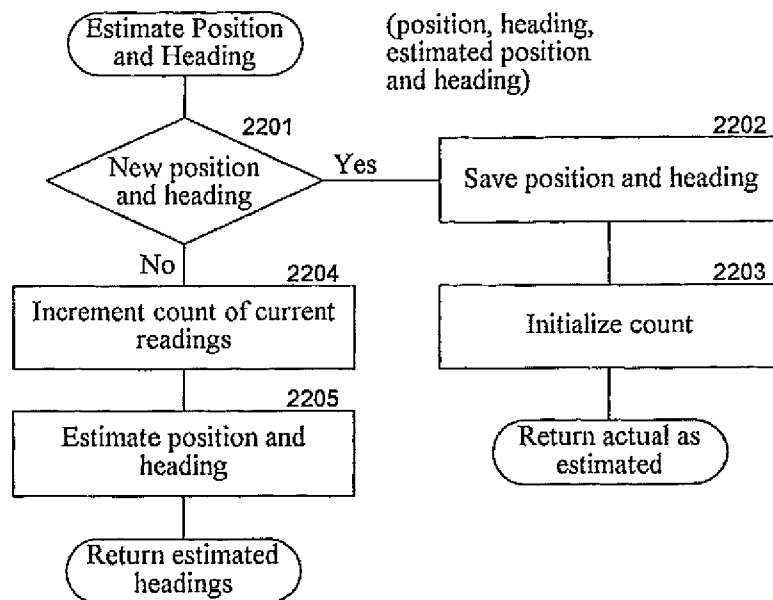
Estimate Position and Heading

(position, heading, estimated position and heading)

2201

New position and heading

Yes

2202

Save position and heading

No

2204

Increment count of current readings

2203

Initialize count

2205

Estimate position and heading

Return actual as estimated

Return estimated headings